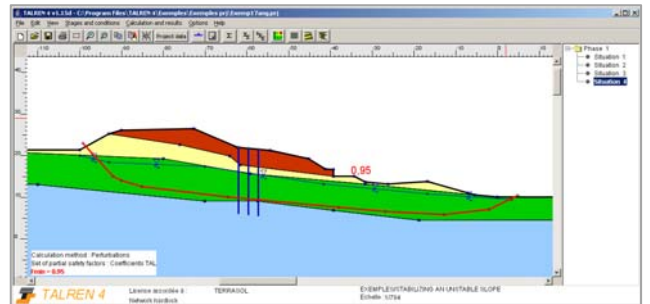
TALREN 4 v1.13d - C:/Program Files/TALREN 4/Exemples/Exemple.prj/Exempl.Tang.pr1
File Edit View Stages and conditions Calculation and results Options Help
Project data
-110 -100 -90 -80 -70 -60 -50 -40 -30 -20 -10 0
Phase 1
Situation 1
Situation 2
Situation 3
Situation 4
0.95
Calculation method : Perturbations
Set of partial safety factors : Coefficients TAL
Fmin = 0.95
TALREN 4
Licence accordée à : TERRASOL
Network hardlock
EXEMPLES/STABILIZING AN UNSTABLE SLOPE
Echelle : 1/794